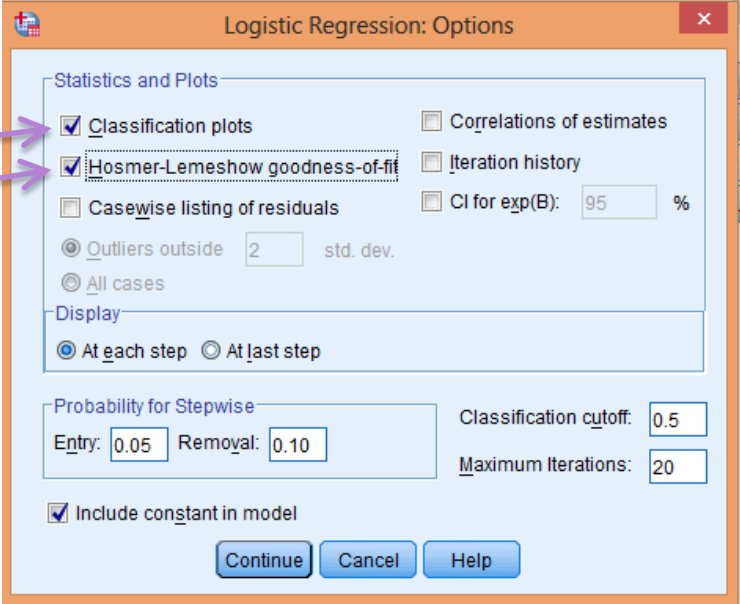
Logistic Regression: Options

Statistics and Plots

Classification plots

Hosmer-Lemeshow goodness-of-fit

Casewise listing of residuals

Outliers outside 2 std. dev.

All cases

Correlations of estimates

Iteration history

CI for exp(B): 95 %

Display

At each step At last step

Probability for Stepwise

Entry: 0.05 Removal: 0.10

Classification cutoff: 0.5

Maximum Iterations: 20

Include constant in model

Continue Cancel Help